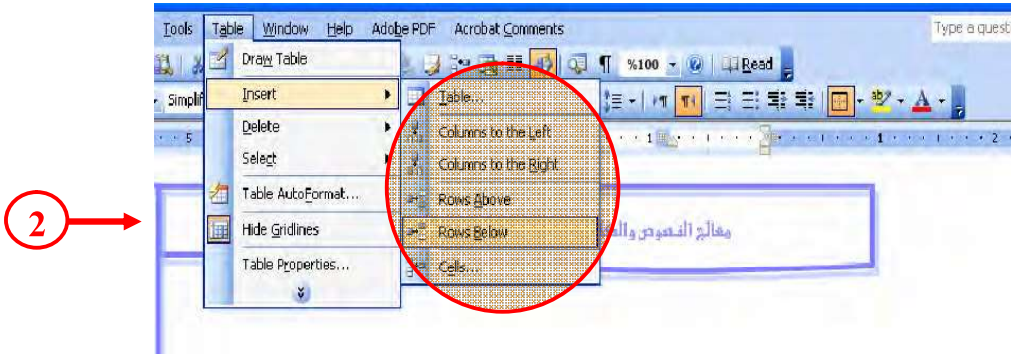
2

Tools Table Window Help Adobe PDF Acrobat Comments

Type a quest

Draw Table

Insert

Delete

Select

Table AutoFormat...

Hide Gridlines

Table Properties...

Table...

Columns to the Left

Columns to the Right

Rows Above

Rows Below

Cells...

%100

Read

Simplif

5

1

2

معالج النصوص والـ